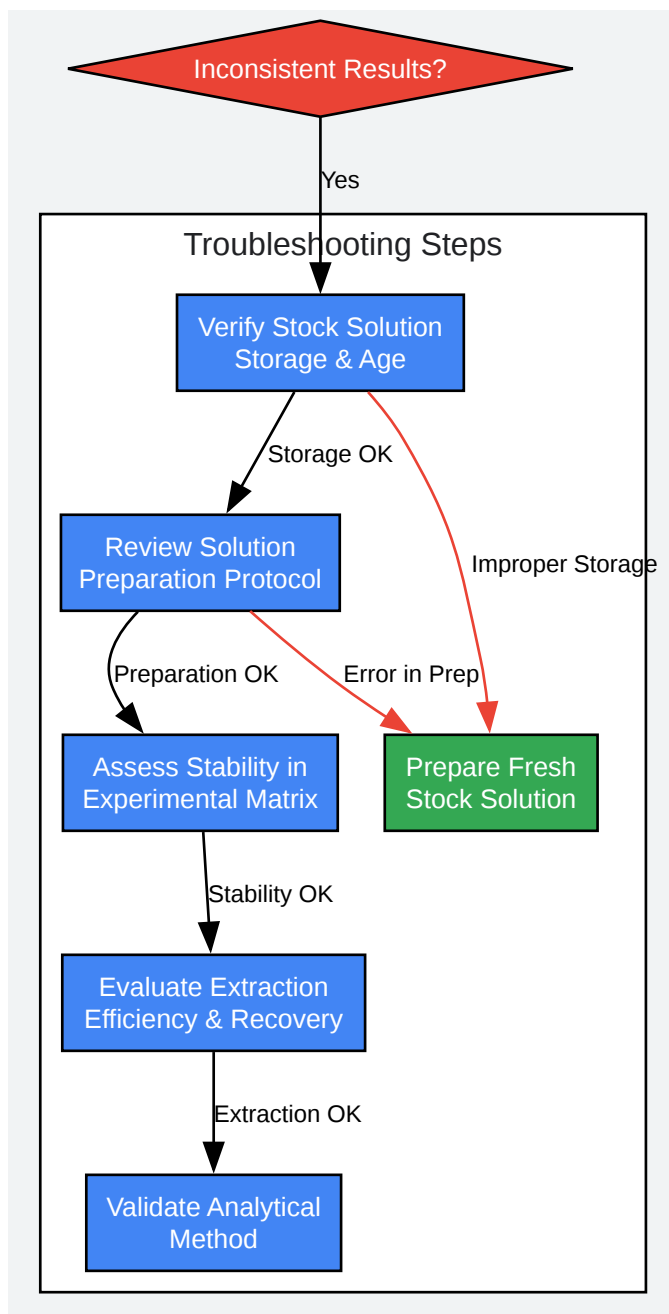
Inconsistent Results?

Yes

Troubleshooting Steps

Verify Stock Solution Storage & Age

Storage OK

Improper Storage

Review Solution Preparation Protocol

Preparation OK

Error in Prep

Assess Stability in Experimental Matrix

Prepare Fresh Stock Solution

Stability OK

Evaluate Extraction Efficiency & Recovery

Extraction OK

Validate Analytical Method